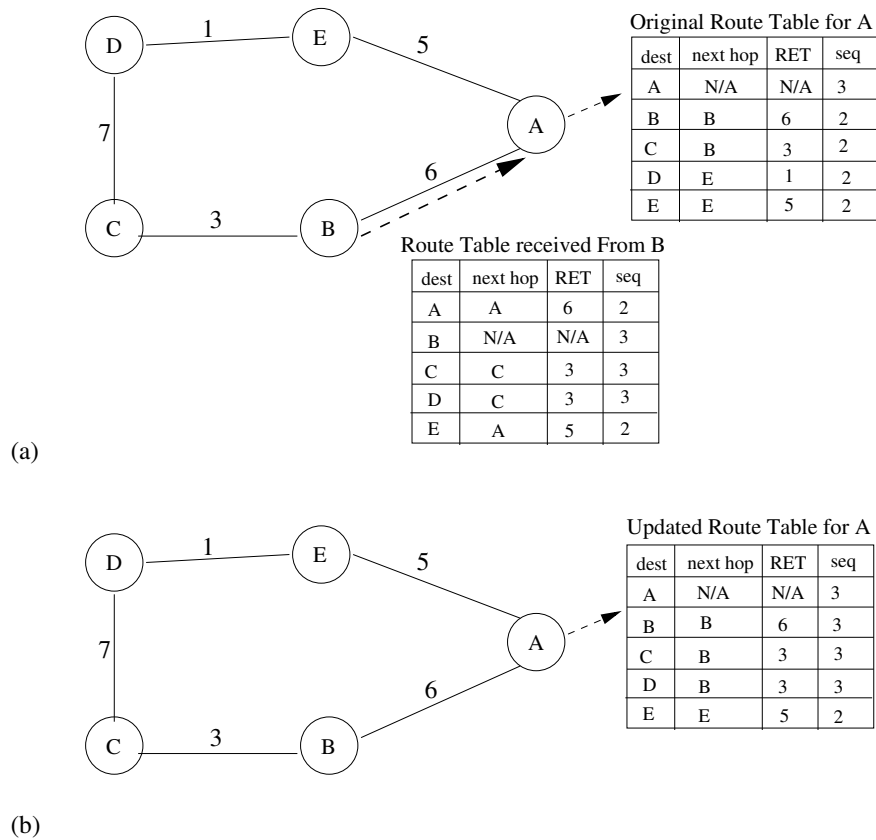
D
1
E
5
A
7
6
C
3
B

Original Route Table for A

| dest | next hop | RET | seq |
|---|---|---|---|
| A | N/A | N/A | 3 |
| B | B | 6 | 2 |
| C | B | 3 | 2 |
| D | E | 1 | 2 |
| E | E | 5 | 2 |

Route Table received From B

| dest | next hop | RET | seq |
|---|---|---|---|
| A | A | 6 | 2 |
| B | N/A | N/A | 3 |
| C | C | 3 | 3 |
| D | C | 3 | 3 |
| E | A | 5 | 2 |

(a)

D
1
E
5
A
7
6
C
3
B

Updated Route Table for A

| dest | next hop | RET | seq |
|---|---|---|---|
| A | N/A | N/A | 3 |
| B | B | 6 | 3 |
| C | B | 3 | 3 |
| D | B | 3 | 3 |
| E | E | 5 | 2 |

(b)